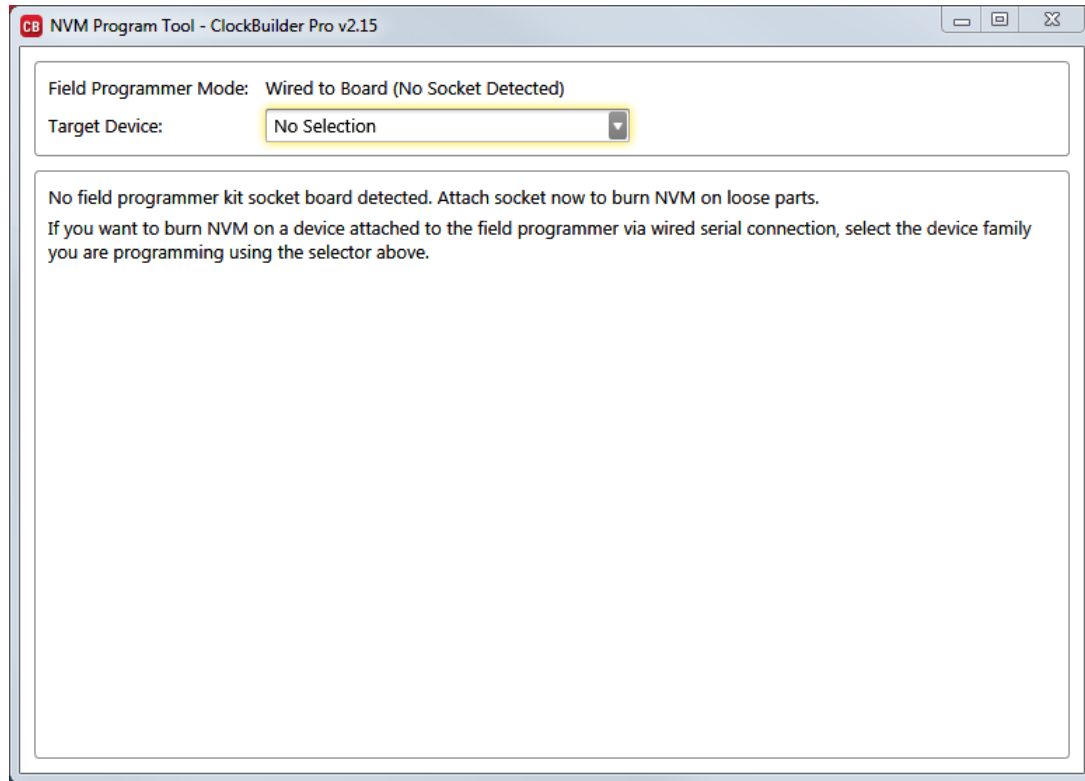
CB NVM Program Tool - ClockBuilder Pro v2.15

Field Programmer Mode: Wired to Board (No Socket Detected)
Target Device: No Selection

No field programmer kit socket board detected. Attach socket now to burn NVM on loose parts.

If you want to burn NVM on a device attached to the field programmer via wired serial connection, select the device family you are programming using the selector above.